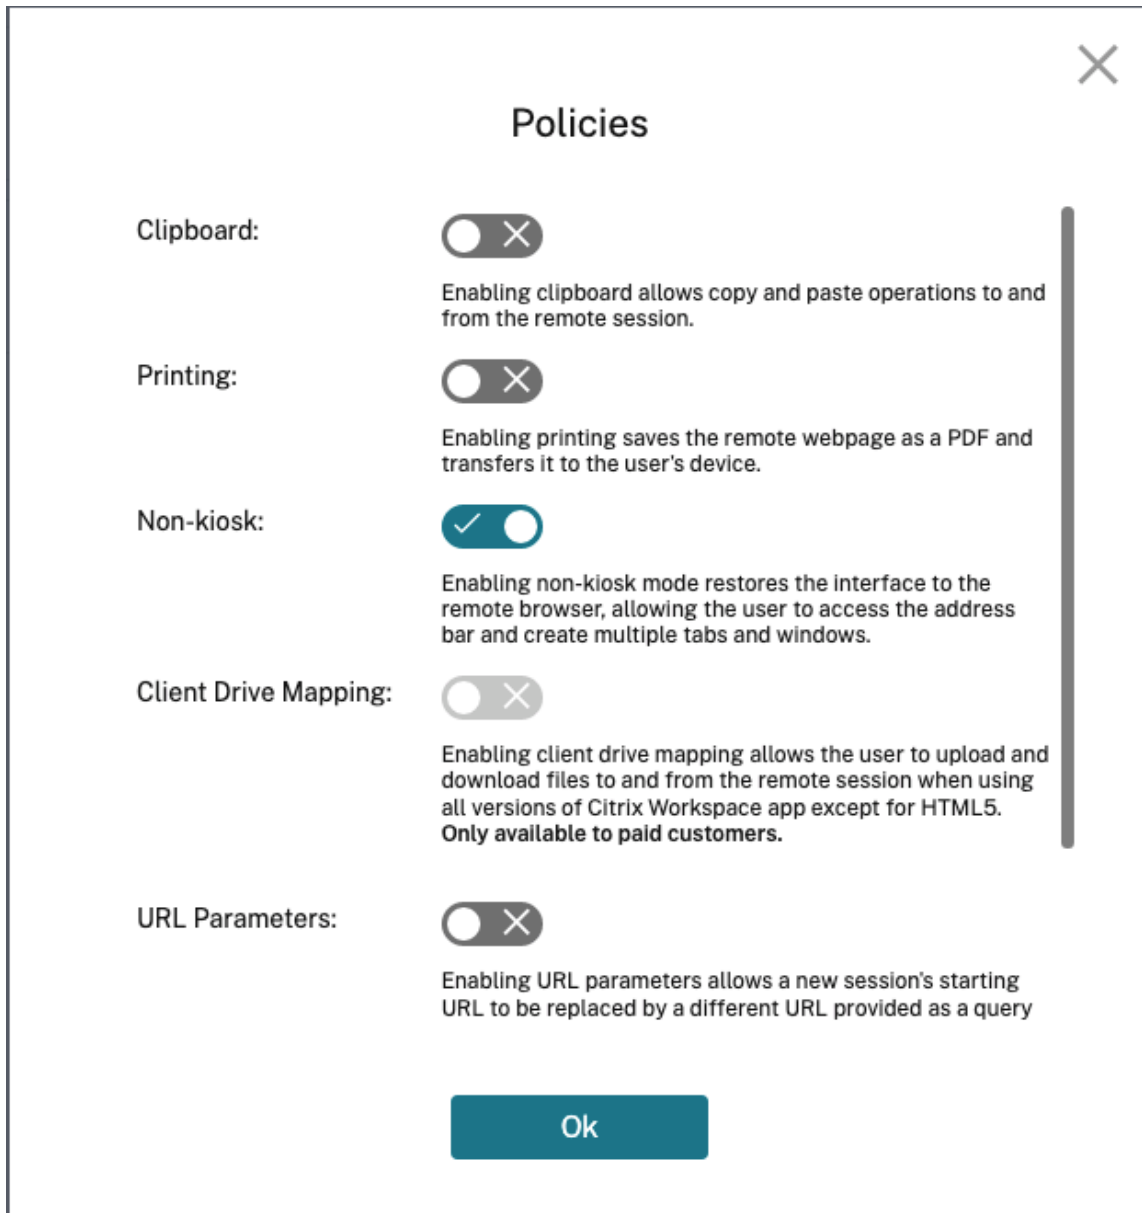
Policies

Clipboard:

Enabling clipboard allows copy and paste operations to and from the remote session.

Printing:

Enabling printing saves the remote webpage as a PDF and transfers it to the user's device.

Non-kiosk:

Enabling non-kiosk mode restores the interface to the remote browser, allowing the user to access the address bar and create multiple tabs and windows.

Client Drive Mapping:

Enabling client drive mapping allows the user to upload and download files to and from the remote session when using all versions of Citrix Workspace app except for HTML5. **Only available to paid customers.**

URL Parameters:

Enabling URL parameters allows a new session's starting URL to be replaced by a different URL provided as a query

Ok